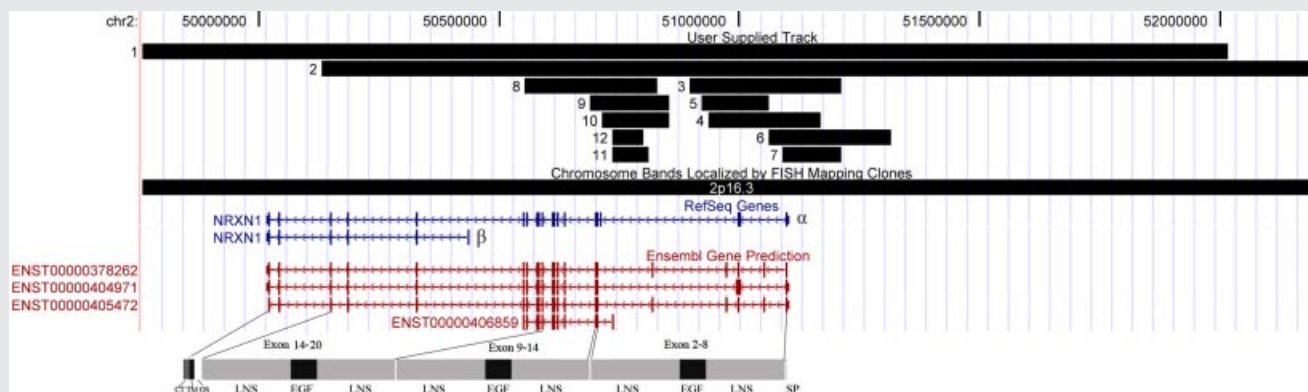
chr2: 50000000 50500000 51000000 51500000 52000000

User Supplied Track

1

2

8 3

9 5

10 4

12 6

11 7

Chromosome Bands Localized by FISH Mapping Clones

2p16.3

RefSeq Genes

NRXN1 α

NRXN1 β

Ensembl Gene Prediction

ENST00000378262

ENST00000404971

ENST00000405472

ENST00000406859

Exon 14-20 Exon 9-14 Exon 2-8

CT TM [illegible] LNS EGF LNS LNS EGF LNS LNS EGF LNS SP